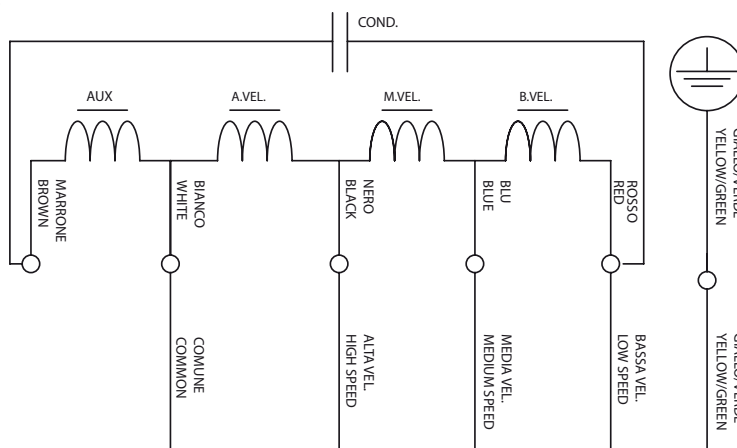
COND.

AUX
A.VEL.
M.VEL.
B.VEL.

MARRONE
BROWN

BIANCO
WHITE

NERO
BLACK

BLU
BLUE

ROSSO
RED

GIALLO/VERDE
YELLOW/GREEN

COMUNE
COMMON

ALTA VEL.
HIGH SPEED

MEDIA VEL.
MEDIUM SPEED

BASSA VEL.
LOW SPEED

GIALLO/VERDE
YELLOW/GREEN